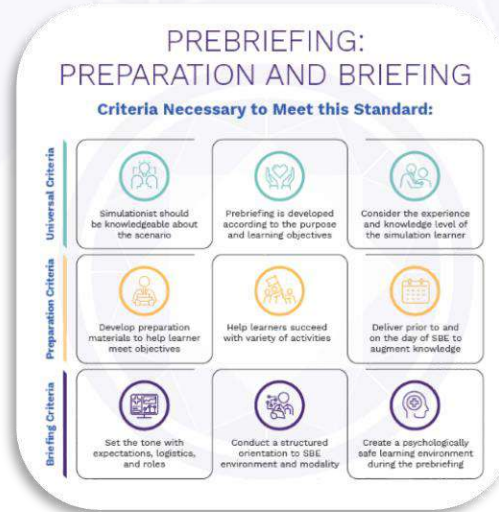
PREBRIEFING:
PREPARATION AND BRIEFING

Criteria Necessary to Meet this Standard:

Universal Criteria

Simulationist should be knowledgeable about the scenario

Prebriefing is developed according to the purpose and learning objectives

Consider the experience and knowledge level of the simulation learner

Preparation Criteria

Develop preparation materials to help learner meet objectives

Help learners succeed with variety of activities

Deliver prior to and on the day of SBE to augment knowledge

Briefing Criteria

Set the tone with expectations, logistics, and roles

Conduct a structured orientation to SBE environment and modality

Create a psychologically safe learning environment during the prebriefing